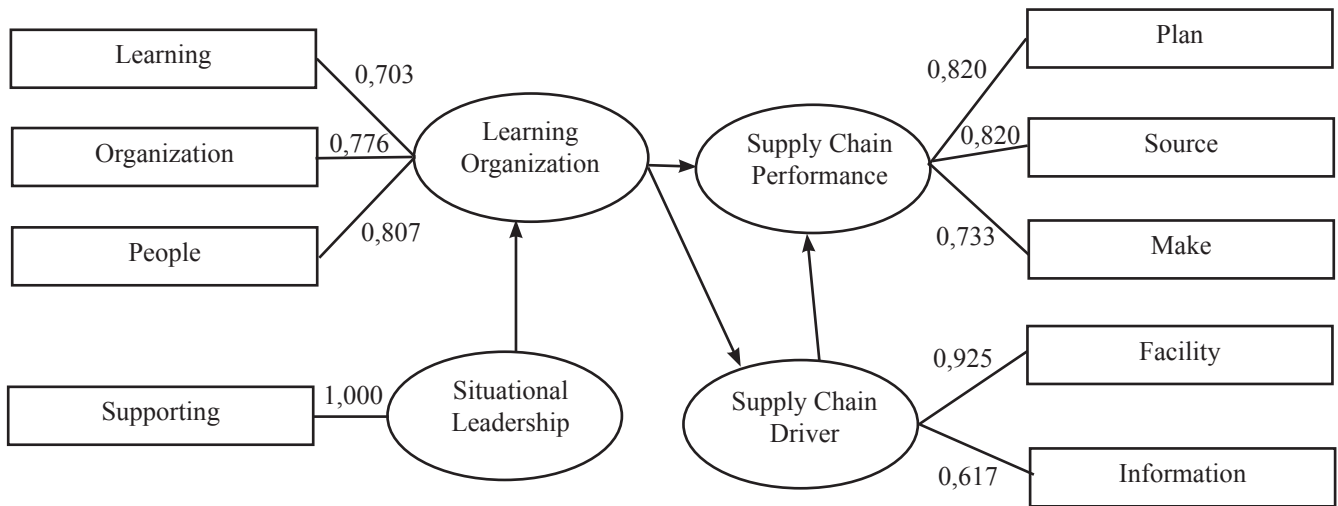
Learning
0,703
Organization
0,776
People
0,807
Learning Organization
Supply Chain Performance
0,820
Plan
0,820
Source
0,733
Make
Supporting
1,000
Situational Leadership
Supply Chain Driver
0,925
Facility
0,617
Information